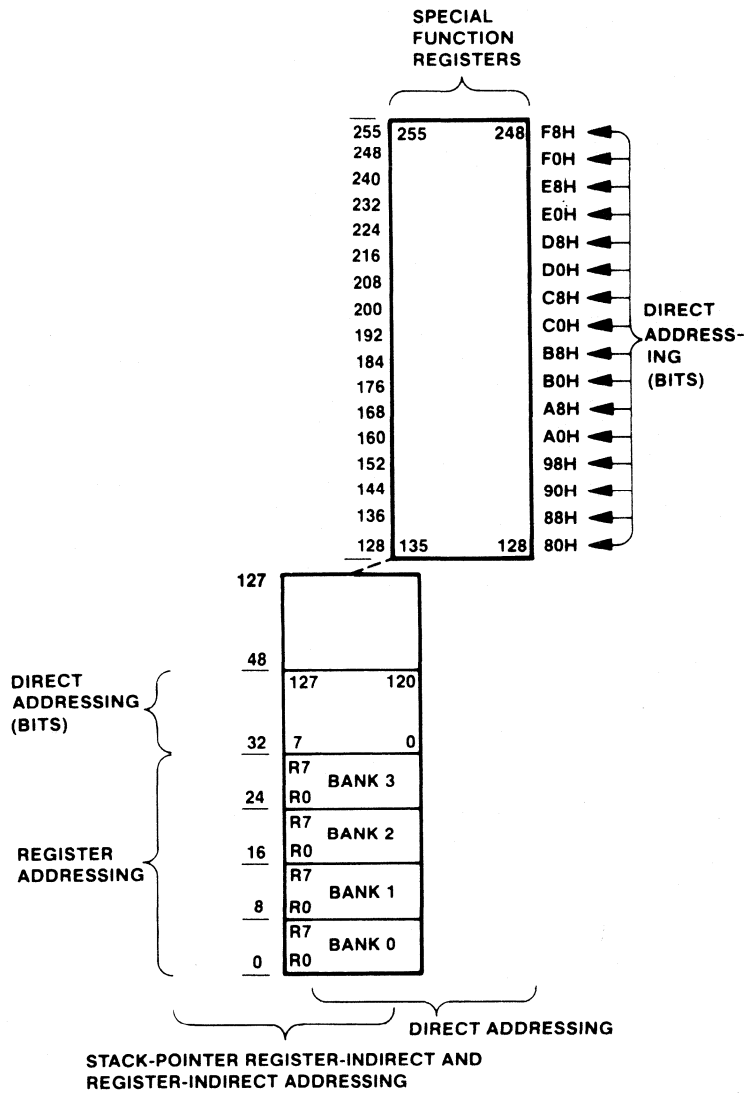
SPECIAL FUNCTION REGISTERS

255
248
240
232
224
216
208
200
192
184
176
168
160
152
144
136
128

255 248

135 128

F8H
F0H
E8H
E0H
D8H
D0H
C8H
C0H
B8H
B0H
A8H
A0H
98H
90H
88H
80H

DIRECT ADDRESSING (BITS)

127

48

DIRECT ADDRESSING (BITS)

127 120

32 7 0

R7
BANK 3
24 R0

R7
BANK 2
16 R0

REGISTER ADDRESSING

R7
BANK 1
8 R0

R7
BANK 0
0 R0

DIRECT ADDRESSING

STACK-POINTER REGISTER-INDIRECT AND REGISTER-INDIRECT ADDRESSING